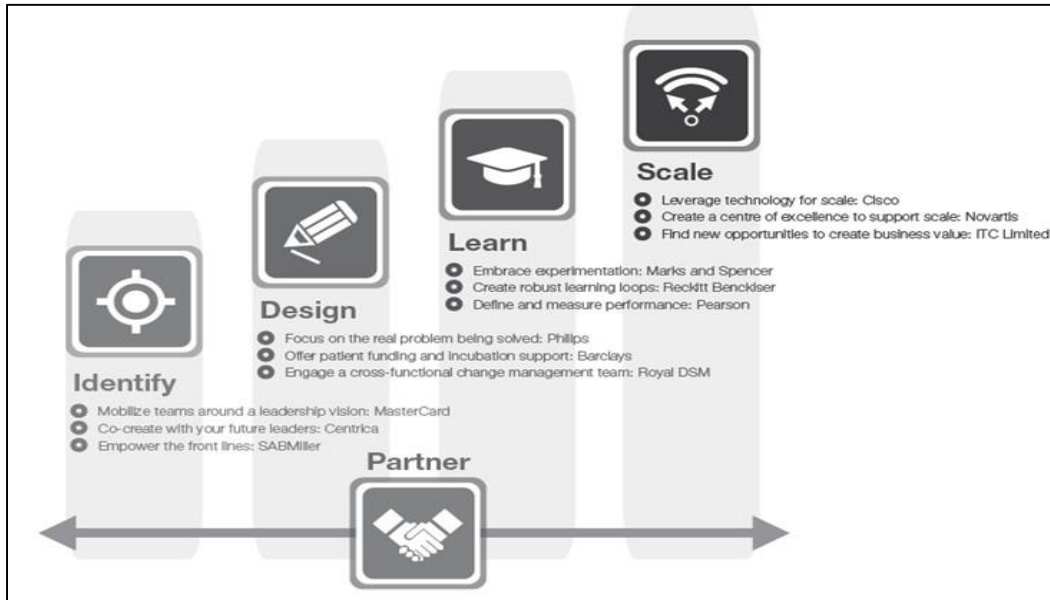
Identify

Mobilize teams around a leadership vision: MasterCard
Co-create with your future leaders: Centrica
Empower the front lines: SABMiller

Design

Focus on the real problem being solved: Philips
Offer patient funding and incubation support: Barclays
Engage a cross-functional change management team: Royal DSM

Learn

Embrace experimentation: Marks and Spencer
Create robust learning loops: Reckitt Benckiser
Define and measure performance: Pearson

Scale

Leverage technology for scale: Cisco
Create a centre of excellence to support scale: Novartis
Find new opportunities to create business value: ITC Limited

Partner